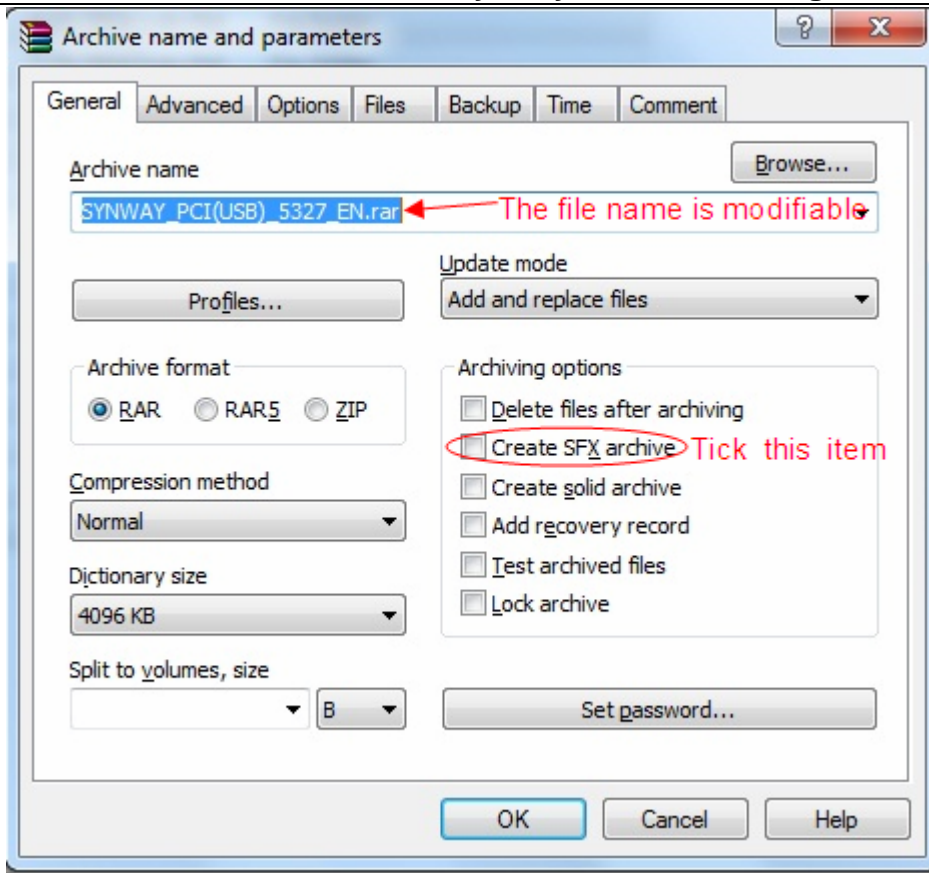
Archive name and parameters

?

X

General | Advanced | Options | Files | Backup | Time | Comment

Archive name

Browse...

SYNWAY_PCI(USB)_5327_EN.rar

The file name is modifiable

Update mode

Profiles...

Add and replace files

Archive format

RAR RAR5 ZIP

Archiving options

Delete files after archiving

Create SFX archive

Tick this item

Compression method

Create solid archive

Normal

Add recovery record

Test archived files

Dictionary size

4096 KB

Lock archive

Split to volumes, size

B

Set password...

OK

Cancel

Help